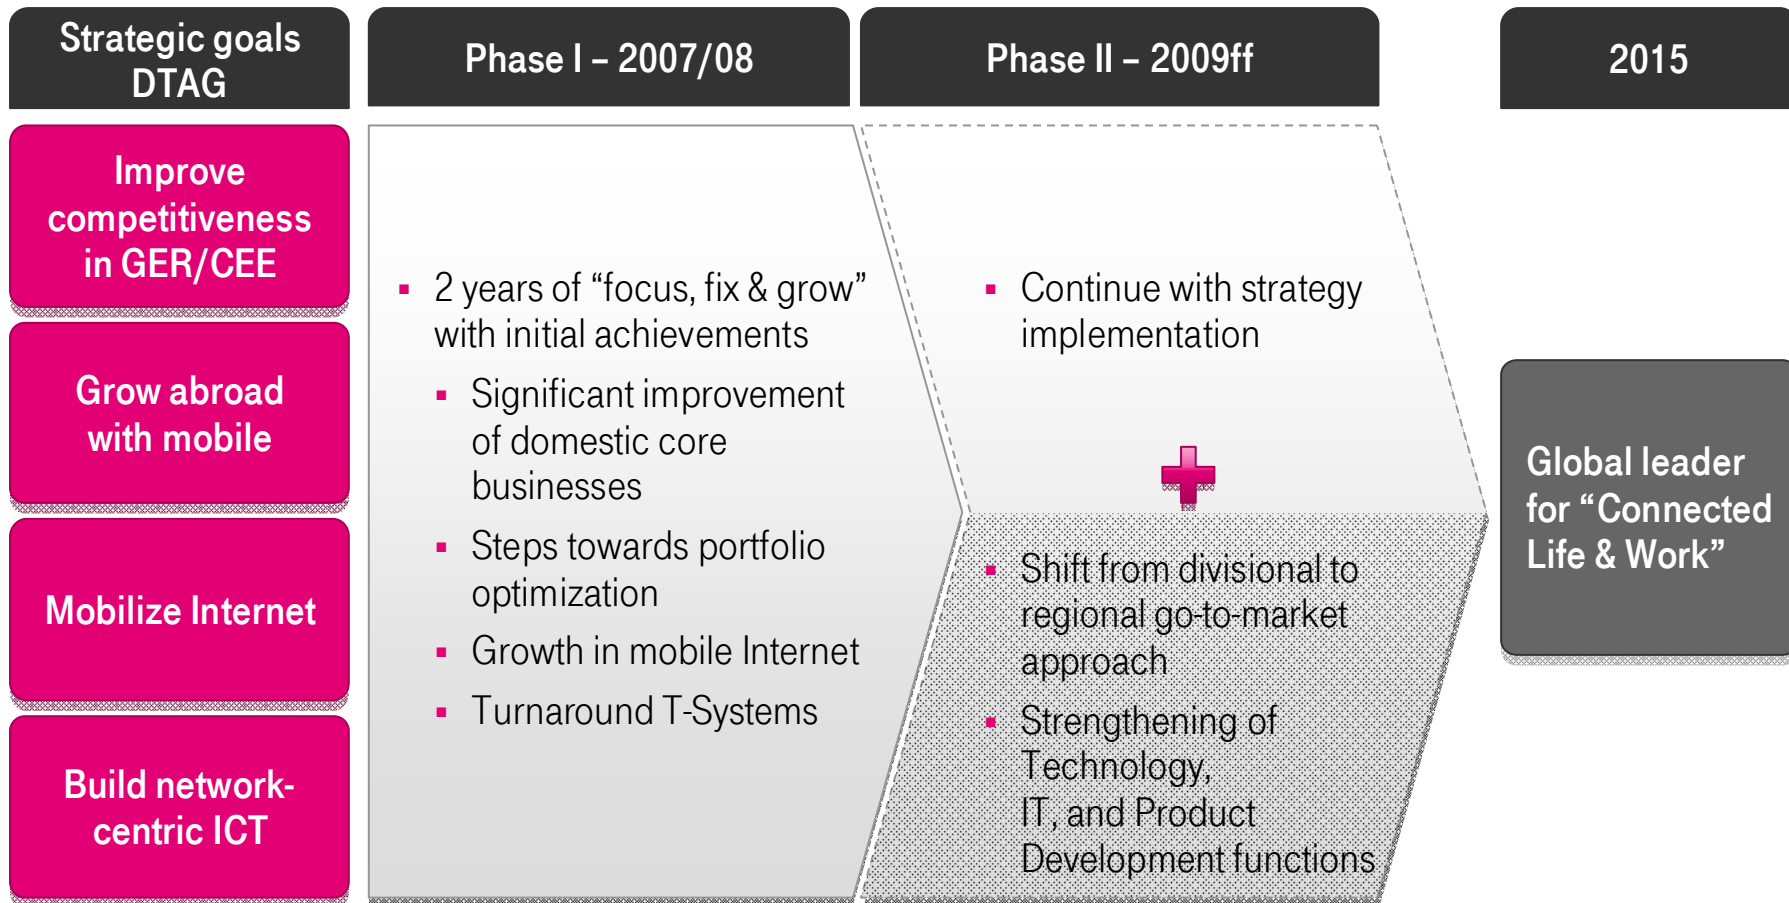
Strategic goals DTAG

Phase I – 2007/08

Phase II – 2009ff

2015

Improve competitiveness in GER/CEE

Grow abroad with mobile

Mobilize Internet

Build network-centric ICT

▪ 2 years of "focus, fix & grow" with initial achievements

▪ Significant improvement of domestic core businesses

▪ Steps towards portfolio optimization

▪ Growth in mobile Internet

▪ Turnaround T-Systems

▪ Continue with strategy implementation

▪ Shift from divisional to regional go-to-market approach

▪ Strengthening of Technology, IT, and Product Development functions

Global leader for "Connected Life & Work"